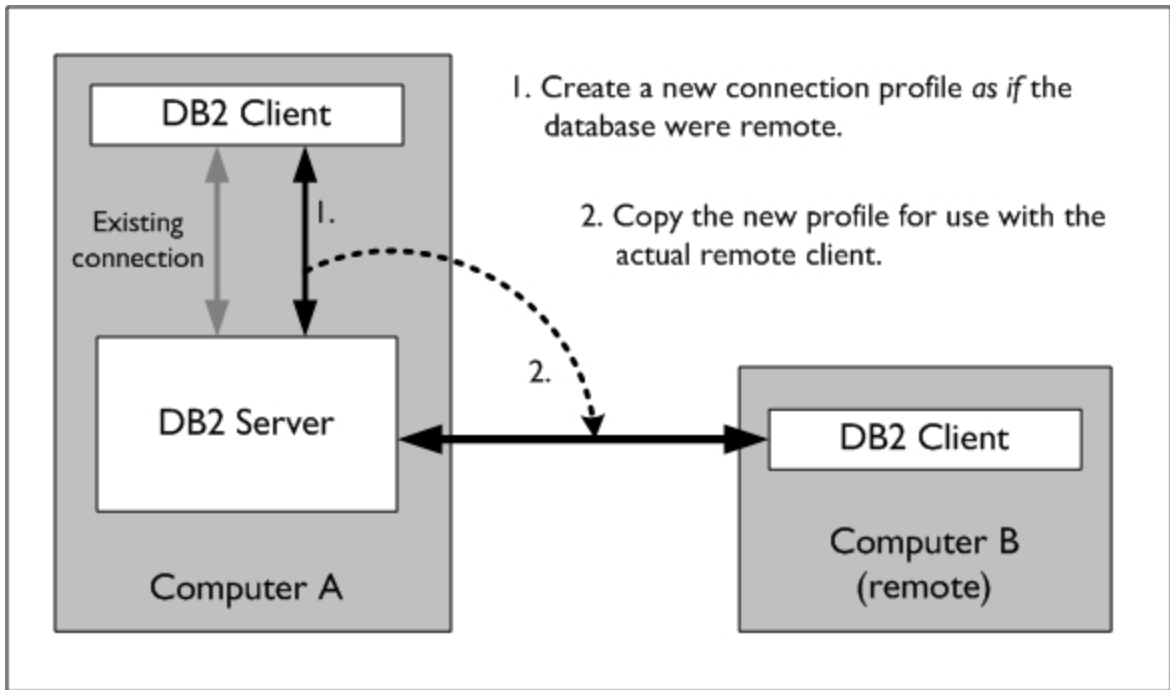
DB2 Client

Existing connection

1.

DB2 Server

Computer A

1. Create a new connection profile *as if* the database were remote.

2. Copy the new profile for use with the actual remote client.

2.

DB2 Client

Computer B (remote)